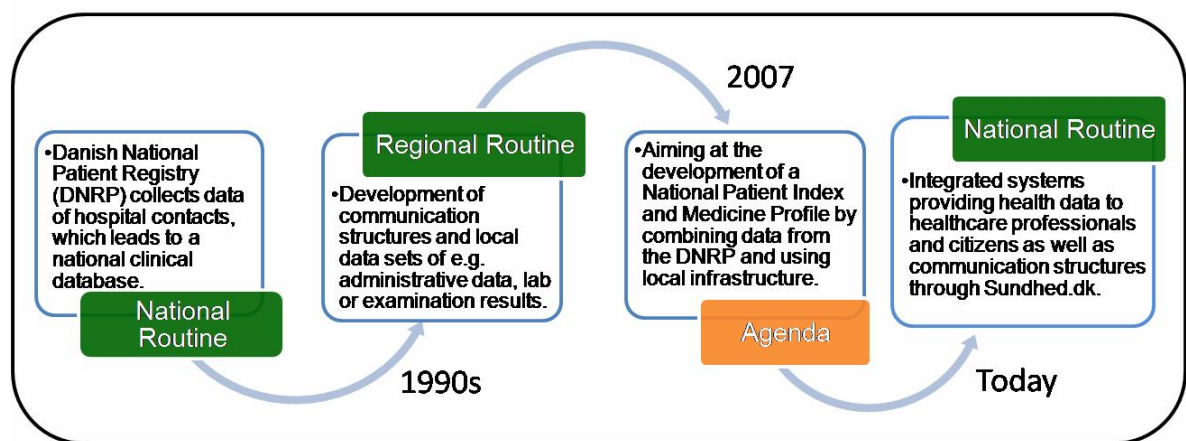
•Danish National Patient Registry (DNRP) collects data of hospital contacts, which leads to a national clinical database.

National Routine

1990s

Regional Routine

•Development of communication structures and local data sets of e.g. administrative data, lab or examination results.

2007

•Aiming at the development of a National Patient Index and Medicine Profile by combining data from the DNRP and using local infrastructure.

Agenda

Today

National Routine

•Integrated systems providing health data to healthcare professionals and citizens as well as communication structures through Sundhed.dk.